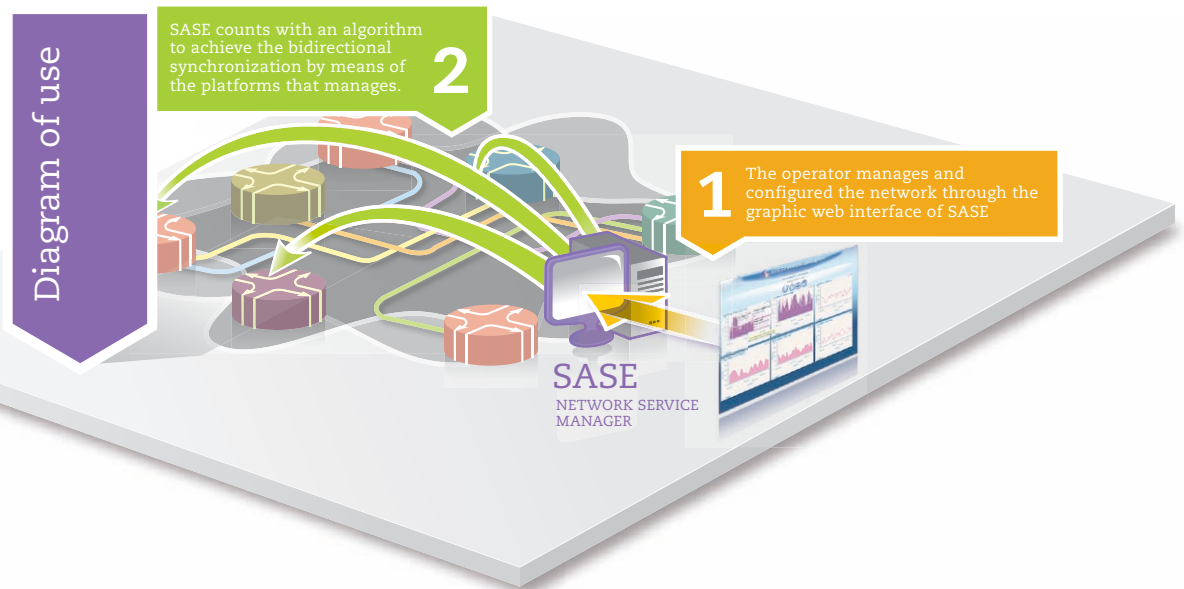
Diagram of use

SASE counts with an algorithm to achieve the bidirectional synchronization by means of the platforms that manages.

2

1

The operator manages and configured the network through the graphic web interface of SASE

SASE

NETWORK SERVICE MANAGER